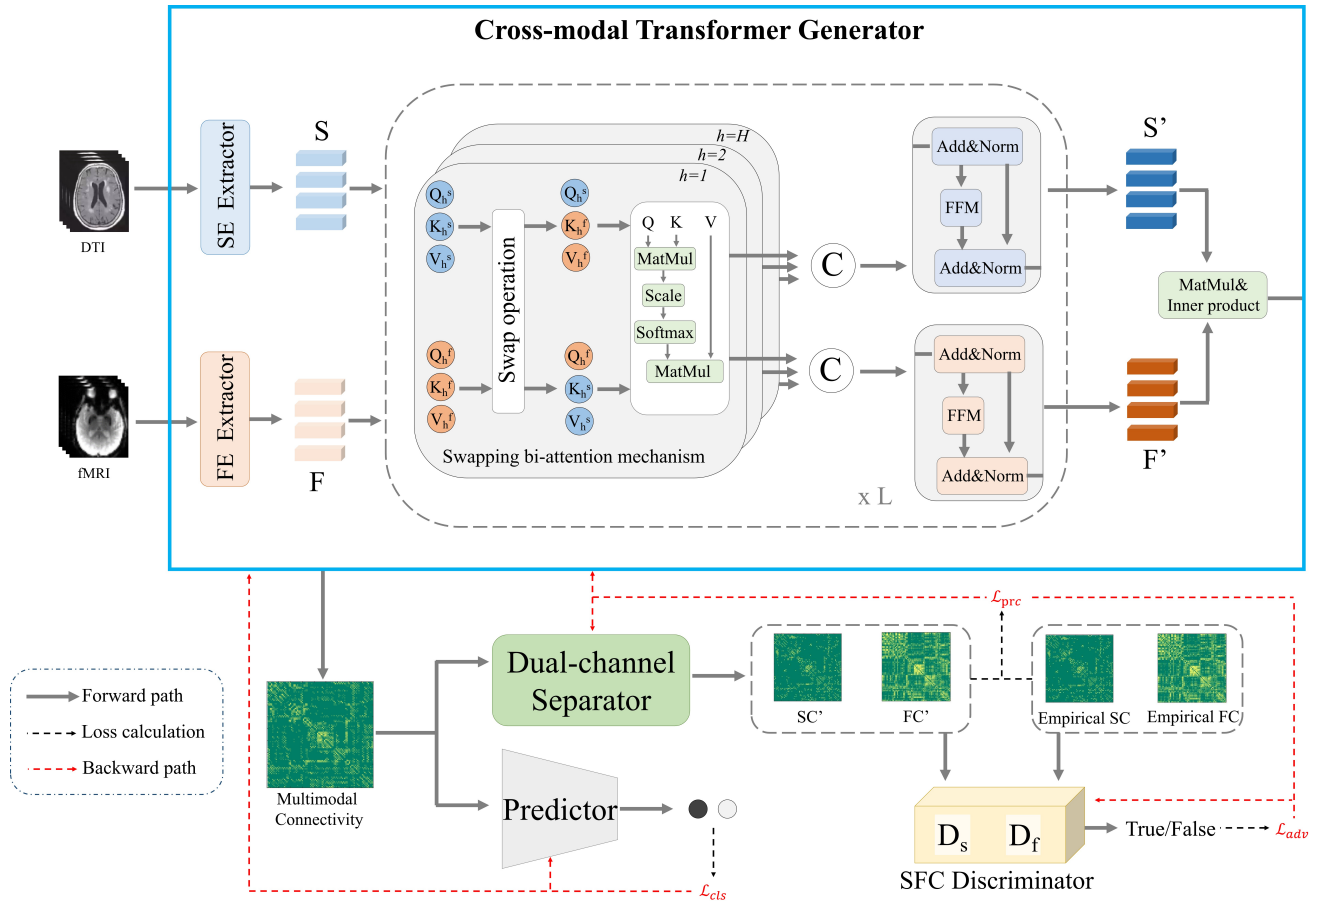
Cross-modal Transformer Generator

DTI

fMRI

SE Extractor

FE Extractor

S

F

h=H
h=2
h=1

$Q_h^s$
$K_h^s$
$V_h^s$

$Q_h^f$
$K_h^f$
$V_h^f$

Swap operation

$Q_h^s$
$K_h^f$
$V_h^f$

$Q_h^f$
$K_h^s$
$V_h^s$

Q K V
MatMul
Scale
Softmax
MatMul

Swapping bi-attention mechanism

C

C

Add&Norm
FFM
Add&Norm

Add&Norm
FFM
Add&Norm

x L

S’

F’

MatMul& Inner product

$\mathcal{L}_{prc}$

Multimodal Connectivity

Dual-channel Separator

Predictor

SC’
FC’

Empirical SC
Empirical FC

$D_s$ $D_f$

SFC Discriminator

True/False

$\mathcal{L}_{adv}$

$\mathcal{L}_{cls}$

Forward path
Loss calculation
Backward path